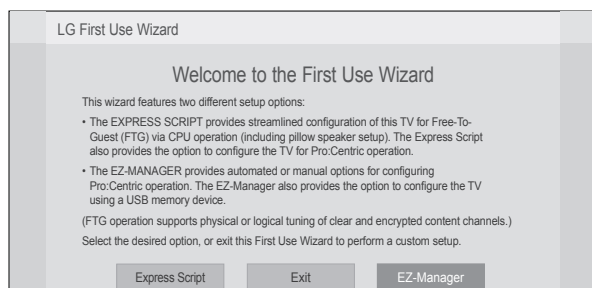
LG First Use Wizard

Welcome to the First Use Wizard

This wizard features two different setup options:

• The EXPRESS SCRIPT provides streamlined configuration of this TV for Free-To-Guest (FTG) via CPU operation (including pillow speaker setup). The Express Script also provides the option to configure the TV for Pro:Centric operation.

• The EZ-MANAGER provides automated or manual options for configuring Pro:Centric operation. The EZ-Manager also provides the option to configure the TV using a USB memory device.

(FTG operation supports physical or logical tuning of clear and encrypted content channels.)

Select the desired option, or exit this First Use Wizard to perform a custom setup.

Express Script Exit EZ-Manager